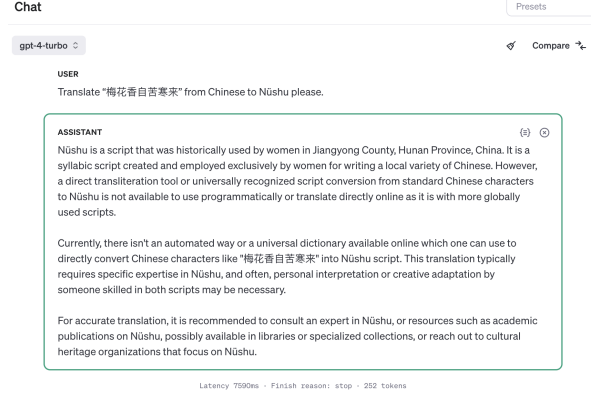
Chat

Presets

gpt-4-turbo

Compare

USER

Translate "梅花香自苦寒来" from Chinese to Nüshu please.

ASSISTANT

Nüshu is a script that was historically used by women in Jiangyong County, Hunan Province, China. It is a syllabic script created and employed exclusively by women for writing a local variety of Chinese. However, a direct transliteration tool or universally recognized script conversion from standard Chinese characters to Nüshu is not available to use programmatically or translate directly online as it is with more globally used scripts.

Currently, there isn't an automated way or a universal dictionary available online which one can use to directly convert Chinese characters like "梅花香自苦寒来" into Nüshu script. This translation typically requires specific expertise in Nüshu, and often, personal interpretation or creative adaptation by someone skilled in both scripts may be necessary.

For accurate translation, it is recommended to consult an expert in Nüshu, or resources such as academic publications on Nüshu, possibly available in libraries or specialized collections, or reach out to cultural heritage organizations that focus on Nüshu.

Latency 7590ms · Finish reason: stop · 252 tokens